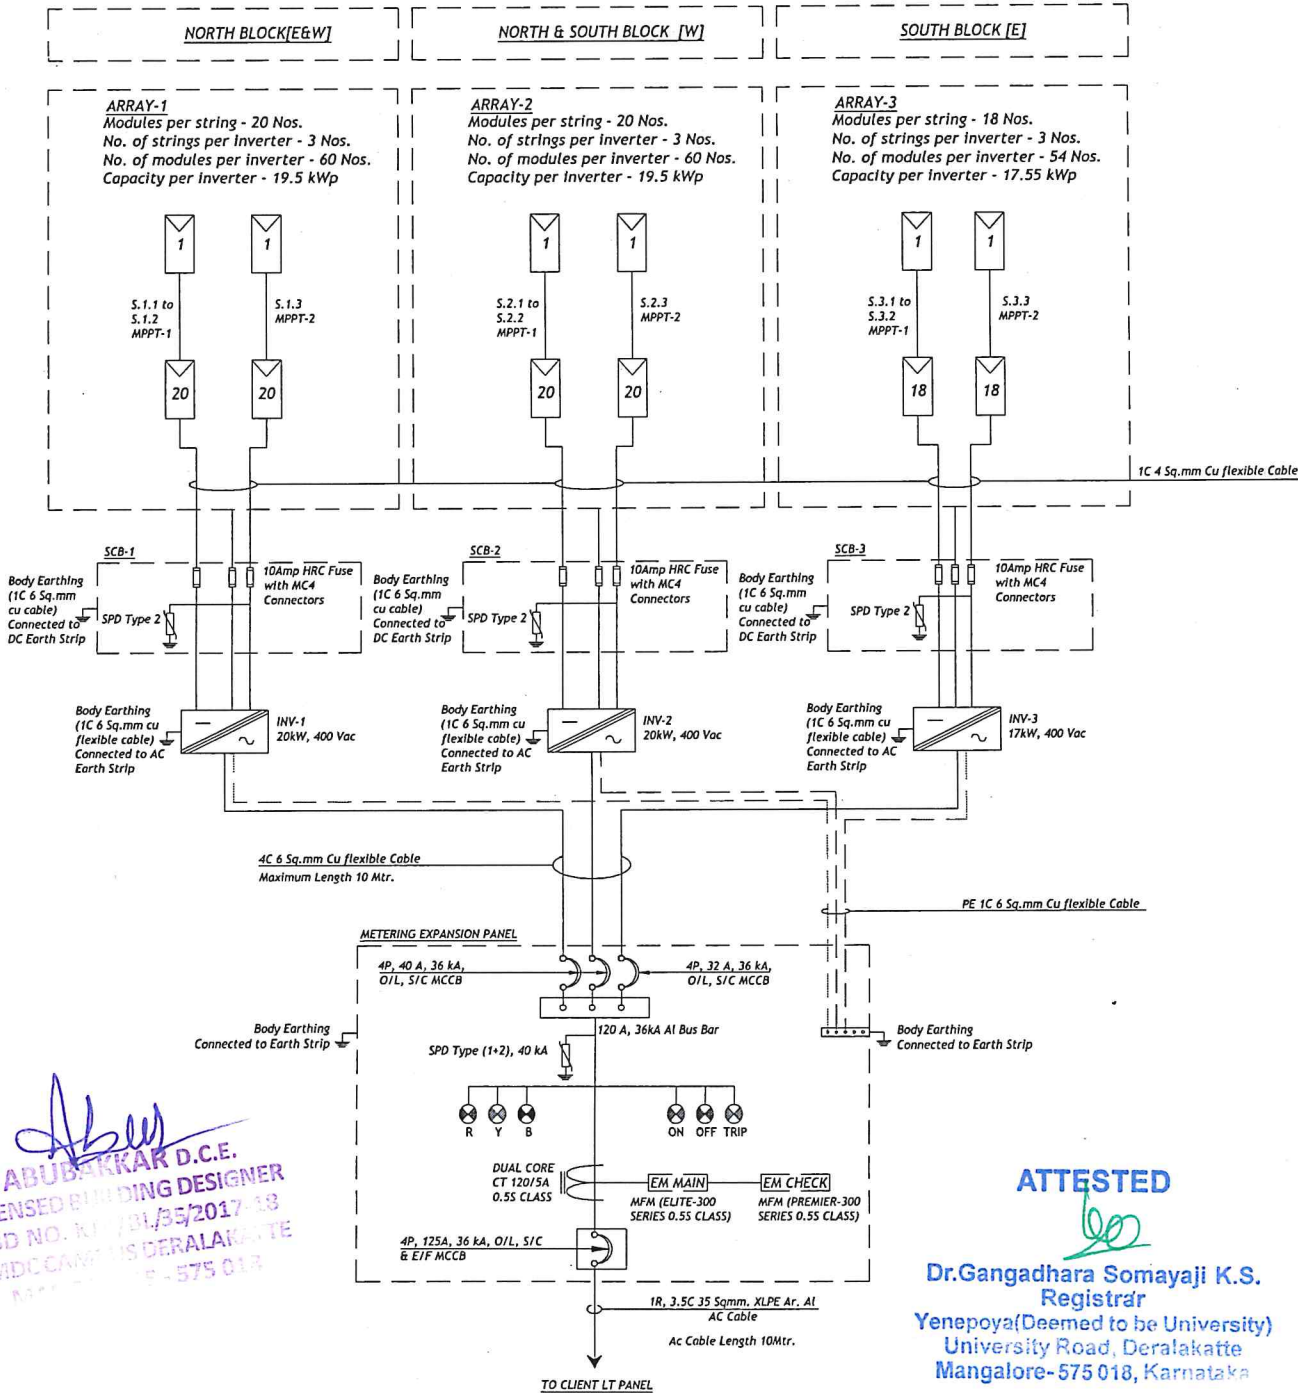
NORTH BLOCK[E&W]

NORTH & SOUTH BLOCK [W]

SOUTH BLOCK [E]

ARRAY-1
Modules per string - 20 Nos.
No. of strings per inverter - 3 Nos.
No. of modules per inverter - 60 Nos.
Capacity per inverter - 19.5 kWp

ARRAY-2
Modules per string - 20 Nos.
No. of strings per inverter - 3 Nos.
No. of modules per inverter - 60 Nos.
Capacity per inverter - 19.5 kWp

ARRAY-3
Modules per string - 18 Nos.
No. of strings per inverter - 3 Nos.
No. of modules per inverter - 54 Nos.
Capacity per inverter - 17.55 kWp

1 1 1 1 1 1

S.1.1 to S.1.2 MPPT-1
S.1.3 MPPT-2
S.2.1 to S.2.2 MPPT-1
S.2.3 MPPT-2
S.3.1 to S.3.2 MPPT-1
S.3.3 MPPT-2

20 20 20 20 18 18

1C 4 Sq.mm Cu flexible Cable

SCB-1
SCB-2
SCB-3

Body Earthing (1C 6 Sq.mm cu cable) Connected to DC Earth Strip
SPD Type 2
10Amp HRC Fuse with MC4 Connectors

Body Earthing (1C 6 Sq.mm cu cable) Connected to DC Earth Strip
SPD Type 2
10Amp HRC Fuse with MC4 Connectors

Body Earthing (1C 6 Sq.mm cu cable) Connected to DC Earth Strip
SPD Type 2
10Amp HRC Fuse with MC4 Connectors

Body Earthing (1C 6 Sq.mm cu flexible cable) Connected to AC Earth Strip
INV-1 20kW, 400 Vac

Body Earthing (1C 6 Sq.mm cu flexible cable) Connected to AC Earth Strip
INV-2 20kW, 400 Vac

Body Earthing (1C 6 Sq.mm cu flexible cable) Connected to AC Earth Strip
INV-3 17kW, 400 Vac

4C 6 Sq.mm Cu flexible Cable
Maximum Length 10 Mtr.

PE 1C 6 Sq.mm Cu flexible Cable

METERING EXPANSION PANEL

4P, 40 A, 36 kA, O/L, S/C MCCB
4P, 32 A, 36 kA, O/L, S/C MCCB

Body Earthing Connected to Earth Strip
120 A, 36kA Al Bus Bar
Body Earthing Connected to Earth Strip
SPD Type (1+2), 40 kA

R Y B
ON OFF TRIP

DUAL CORE CT 120/5A 0.5S CLASS
EM MAIN
EM CHECK
MFM (ELITE-300 SERIES 0.5S CLASS)
MFM (PREMIER-300 SERIES 0.5S CLASS)

4P, 125A, 36 kA, O/L, S/C & E/F MCCB

1R, 3.5C 35 Sqmm. XLPE Ar. Al AC Cable
Ac Cable Length 10Mtr.

TO CLIENT LT PANEL

ABUBAKKAR D.C.E.
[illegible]ENSED BUILDING DESIGNER
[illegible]D NO. K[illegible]/BL/35/2017-18
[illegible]DC CAM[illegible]S DERALAK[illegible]TE
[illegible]-575 01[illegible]

ATTESTED
Dr.Gangadhara Somayaji K.S.
Registrar
Yenepoya(Deemed to be University)
University Road, Deralakatte
Mangalore-575 018, Karnataka